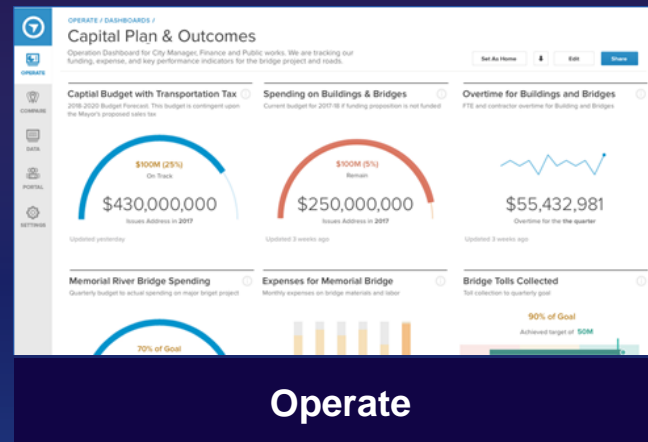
OPERATE / DASHBOARDS /

Capital Plan & Outcomes

Operation Dashboard for City Manager, Finance and Public works. We are tracking our funding, expense, and key performance indicators for the bridge project and roads.

Set As Home

Edit

Share

OPERATE

COMPARE

DATA

PORTAL

SETTINGS

Captial Budget with Transportation Tax

2018-2020 Budget Forecast. This budget is contingent upon the Mayor's proposed sales tax

$100M (25%)

On Track

$430,000,000

Issues Address in 2017

Updated yesterday

Spending on Buildings & Bridges

Current budget for 2017-18 if funding proposition is not funded

$100M (5%)

Remain

$250,000,000

Issues Address in 2017

Updated 3 weeks ago

Overtime for Buildings and Bridges

FTE and contractor overtime for Building and Bridges

$55,432,981

Overtime for the the quarter

Updated 3 weeks ago

Memorial River Bridge Spending

Quarterly budget to actual spending on major briget project

70% of Goal

Expenses for Memorial Bridge

Monthly expenses on bridge materials and labor

Bridge Tolls Collected

Toll collection to quarterly goal

90% of Goal

Achieved target of 50M

Operate